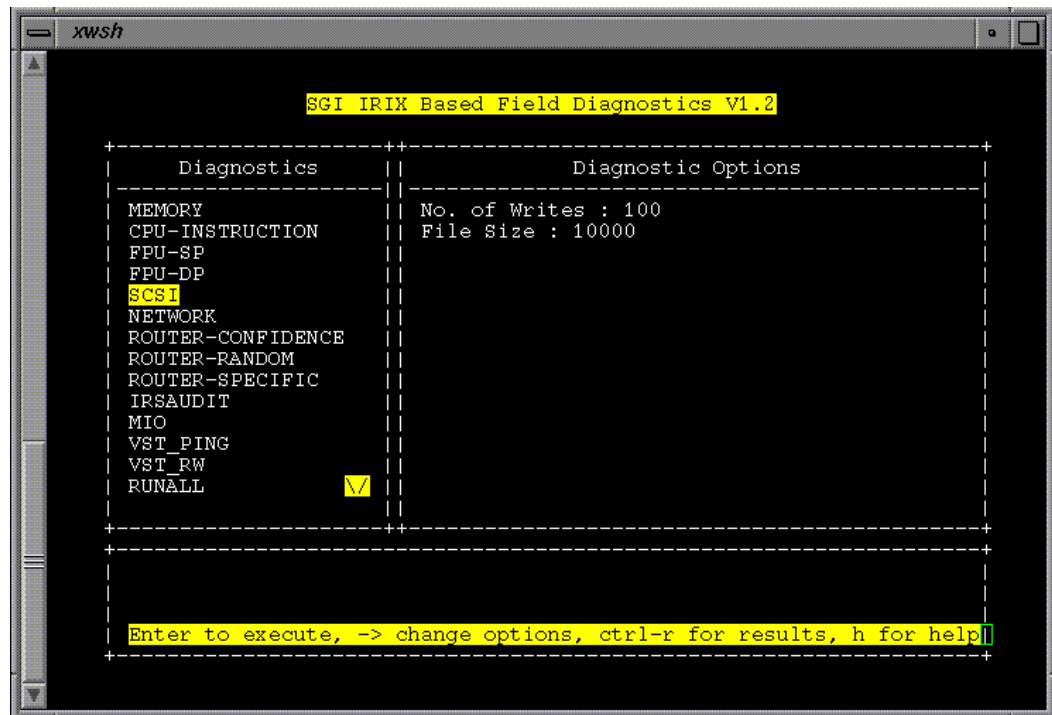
xwsh

SGI IRIX Based Field Diagnostics V1.2

| Diagnostics | Diagnostic Options |
|---|---|
| MEMORY | No. of Writes : 100 |
| CPU-INSTRUCTION | File Size : 10000 |
| FPU-SP | |
| FPU-DP | |
| SCSI | |
| NETWORK | |
| ROUTER-CONFIDENCE | |
| ROUTER-RANDOM | |
| ROUTER-SPECIFIC | |
| IRSAUDIT | |
| MIO | |
| VST_PING | |
| VST_RW | |
| RUNALL \/ | |

Enter to execute, -> change options, ctrl-r for results, h for help